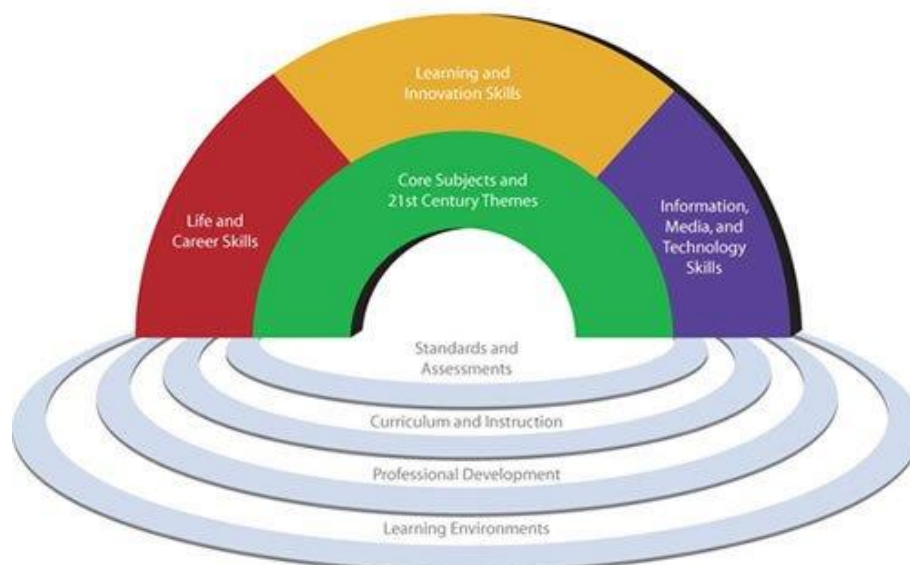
Learning and Innovation Skills

Life and Career Skills

Core Subjects and 21st Century Themes

Information, Media, and Technology Skills

Standards and Assessments

Curriculum and Instruction

Professional Development

Learning Environments